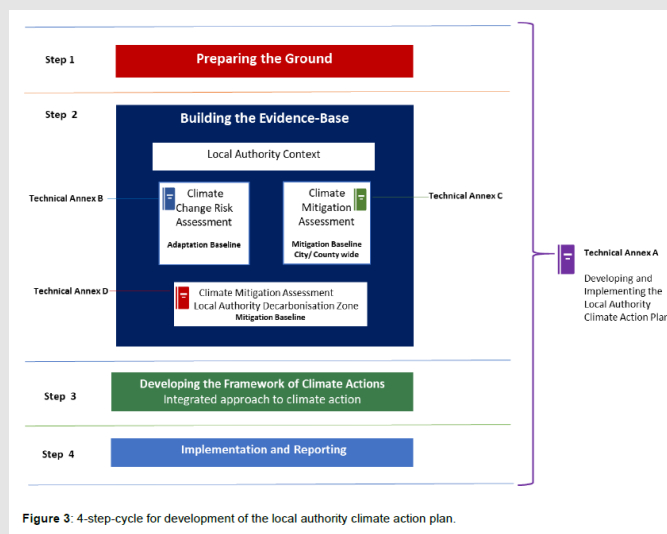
Step 1

Preparing the Ground

Step 2

Building the Evidence-Base

Local Authority Context

Technical Annex B

Climate Change Risk Assessment

Adaptation Baseline

Climate Mitigation Assessment

Mitigation Baseline City/ County wide

Technical Annex C

Technical Annex D

Climate Mitigation Assessment Local Authority Decarbonisation Zone

Mitigation Baseline

Technical Annex A

Developing and Implementing the Local Authority Climate Action Plan

Step 3

Developing the Framework of Climate Actions

Integrated approach to climate action

Step 4

Implementation and Reporting

**Figure 3**: 4-step-cycle for development of the local authority climate action plan.